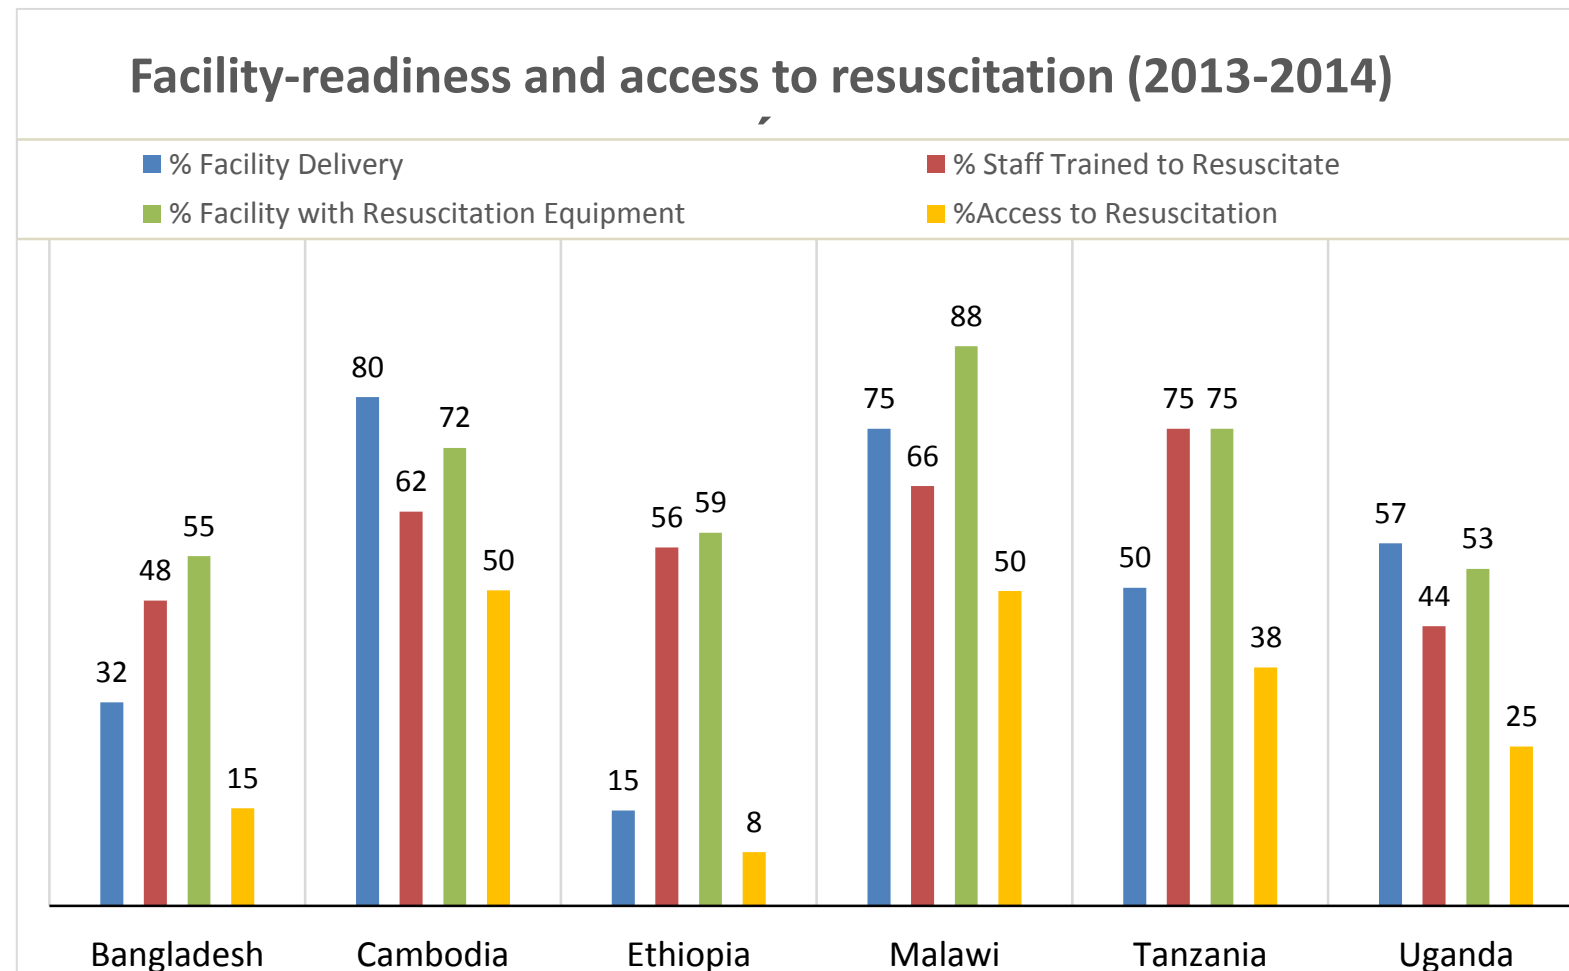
Facility-readiness and access to resuscitation (2013-2014)

% Facility Delivery
% Staff Trained to Resuscitate
% Facility with Resuscitation Equipment
%Access to Resuscitation

32 48 55 15
80 62 72 50
15 56 59 8
75 66 88 50
50 75 75 38
57 44 53 25

Bangladesh
Cambodia
Ethiopia
Malawi
Tanzania
Uganda